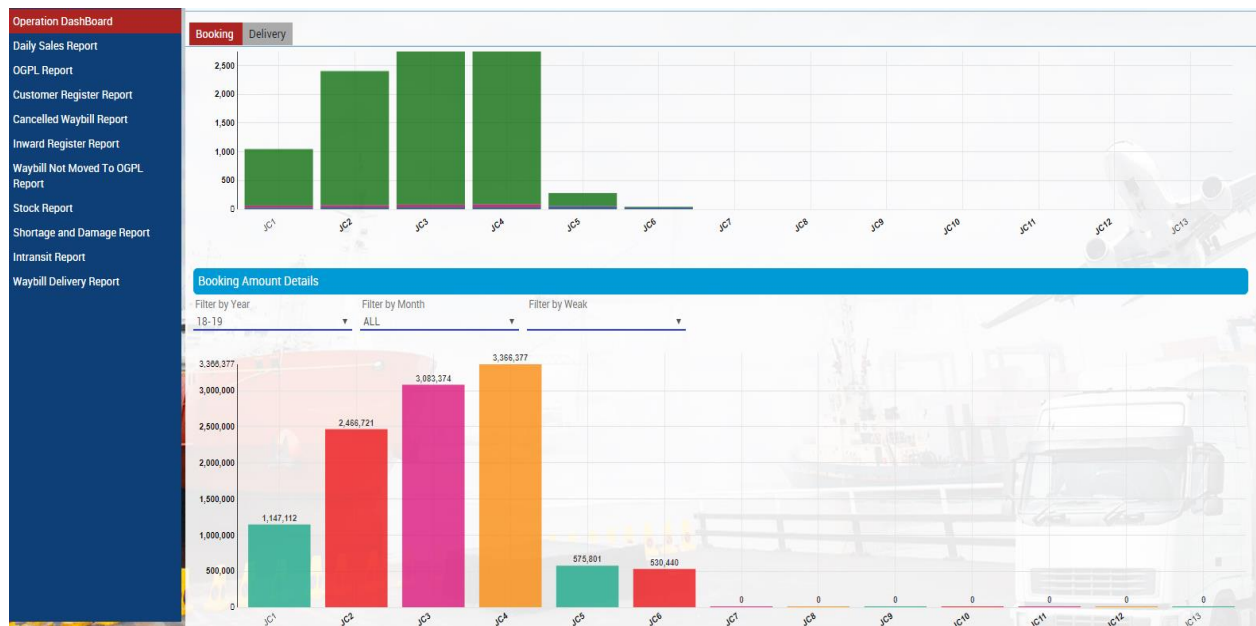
Operation DashBoard
Daily Sales Report
OGPL Report
Customer Register Report
Cancelled Waybill Report
Inward Register Report
Waybill Not Moved To OGPL Report
Stock Report
Shortage and Damage Report
Intransit Report
Waybill Delivery Report

Booking Delivery

2,500
2,000
1,500
1,000
500
0

JC1 JC2 JC3 JC4 JC5 JC6 JC7 JC8 JC9 JC10 JC11 JC12 JC13

Booking Amount Details

Filter by Year
18-19
Filter by Month
ALL
Filter by Weak

3,366,377
3,000,000
2,500,000
2,000,000
1,500,000
1,000,000
500,000
0

1,147,112
2,466,721
3,083,374
3,366,377
575,801
530,440
0
0
0
0
0
0
0

JC1 JC2 JC3 JC4 JC5 JC6 JC7 JC8 JC9 JC10 JC11 JC12 JC13